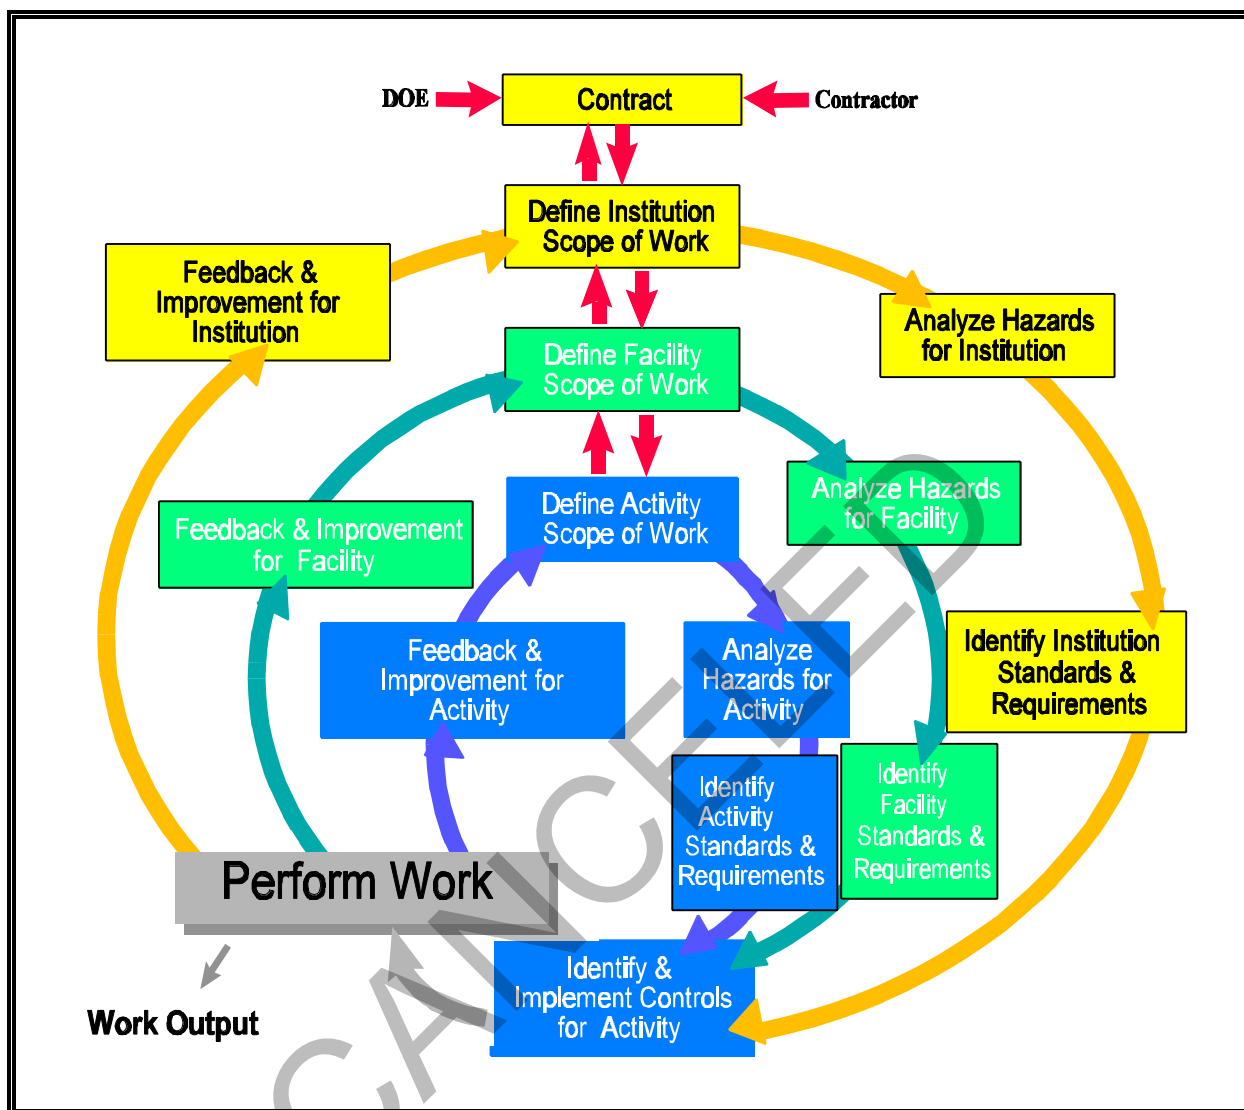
DOE

Contract

Contractor

Define Institution Scope of Work

Feedback & Improvement for Institution

Analyze Hazards for Institution

Define Facility Scope of Work

Analyze Hazards for Facility

Feedback & Improvement for Facility

Define Activity Scope of Work

Identify Institution Standards & Requirements

Feedback & Improvement for Activity

Analyze Hazards for Activity

Identify Activity Standards & Requirements

Identify Facility Standards & Requirements

Perform Work

Identify & Implement Controls for Activity

Work Output

CANCELED